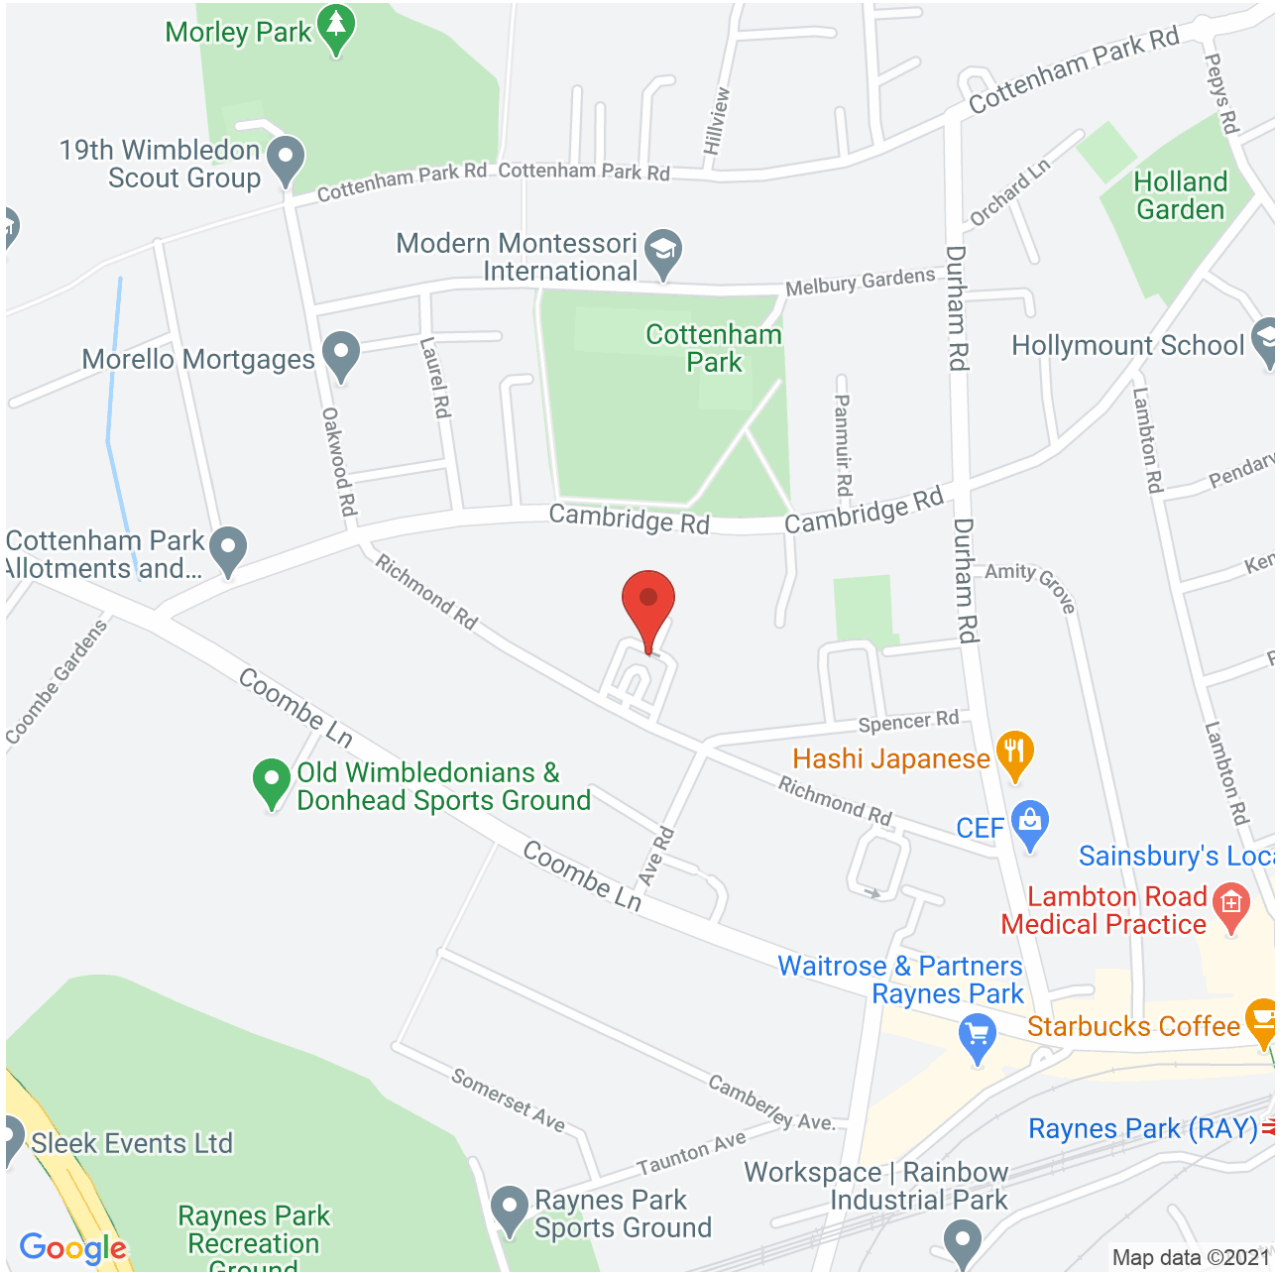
Morley Park

19th Wimbledon Scout Group

Cottenham Park Rd

Cottenham Park Rd

Cottenham Park Rd

Hillview

Pepys Rd

Orchard Ln

Holland Garden

Modern Montessori International

Melbury Gardens

Durham Rd

Cottenham Park

Hollymount School

Morello Mortgages

Laurel Rd

Oakwood Rd

Panmuir Rd

Lambton Rd

Pendar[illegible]

Cottenham Park Allotments and...

Cambridge Rd

Cambridge Rd

Durham Rd

Amity Grove

Ken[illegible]

Richmond Rd

Coombe Gardens

Coombe Ln

Spencer Rd

Hashi Japanese

Lambton Rd

Old Wimbledonians & Donhead Sports Ground

Richmond Rd

CEF

Sainsbury's Loca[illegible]

Ave Rd

Coombe Ln

Lambton Road Medical Practice

Waitrose & Partners Raynes Park

Starbucks Coffee

Somerset Ave

Camberley Ave.

Raynes Park (RAY)

Sleek Events Ltd

Taunton Ave

Workspace | Rainbow Industrial Park

Raynes Park Recreation Ground

Raynes Park Sports Ground

Google

Map data ©2021